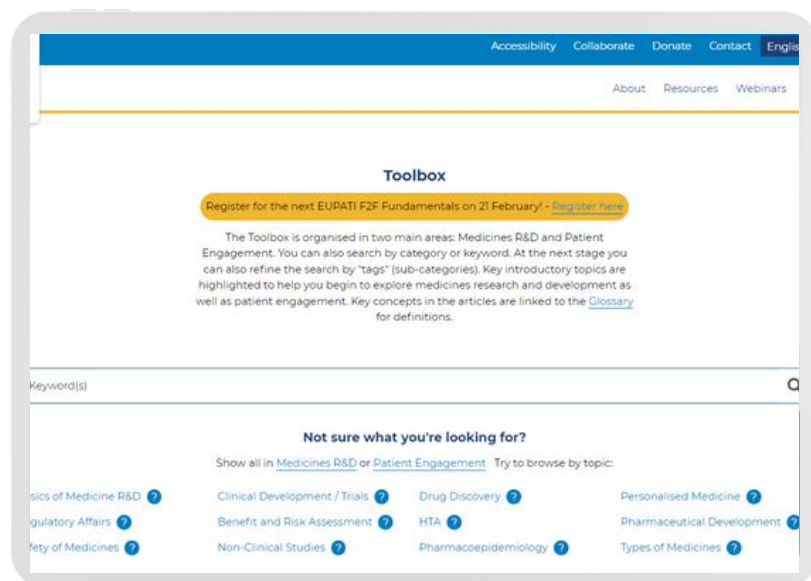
Accessibility Collaborate Donate Contact Englis

About Resources Webinars

Toolbox

Register for the next EUPATI F2F Fundamentals on 21 February! - Register here

The Toolbox is organised in two main areas: Medicines R&D and Patient Engagement. You can also search by category or keyword. At the next stage you can also refine the search by "tags" (sub-categories). Key introductory topics are highlighted to help you begin to explore medicines research and development as well as patient engagement. Key concepts in the articles are linked to the Glossary for definitions.

Keyword(s)

Not sure what you're looking for?

Show all in Medicines R&D or Patient Engagement Try to browse by topic:

sics of Medicine R&D ? Clinical Development / Trials ? Drug Discovery ? Personalised Medicine ?
gulatory Affairs ? Benefit and Risk Assessment ? HTA ? Pharmaceutical Development ?
fety of Medicines ? Non-Clinical Studies ? Pharmacoepidemiology ? Types of Medicines ?